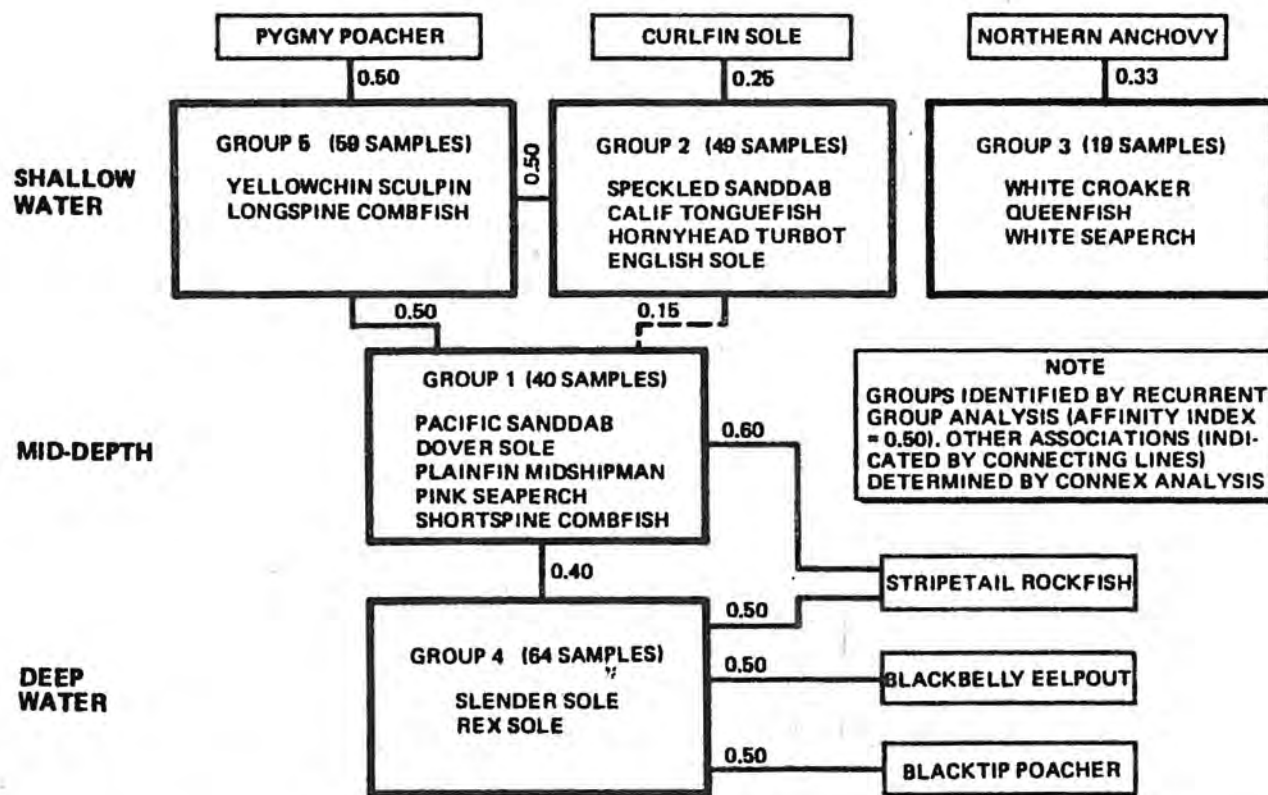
PYGMY POACHER

CURLFIN SOLE

NORTHERN ANCHOVY

0.50

0.25

0.33

SHALLOW WATER

GROUP 5 (59 SAMPLES)
YELLOWCHIN SCULPIN
LONGSPINE COMBFISH

0.50

GROUP 2 (49 SAMPLES)
SPECKLED SANDDAB
CALIF TONGUEFISH
HORNYHEAD TURBOT
ENGLISH SOLE

GROUP 3 (19 SAMPLES)
WHITE CROAKER
QUEENFISH
WHITE SEAPERCH

0.50

0.15

MID-DEPTH

GROUP 1 (40 SAMPLES)
PACIFIC SANDDAB
DOVER SOLE
PLAINFIN MIDSHIPMAN
PINK SEAPERCH
SHORTSPINE COMBFISH

0.60

NOTE
GROUPS IDENTIFIED BY RECURRENT GROUP ANALYSIS (AFFINITY INDEX = 0.50). OTHER ASSOCIATIONS (INDICATED BY CONNECTING LINES) DETERMINED BY CONNEX ANALYSIS

0.40

STRIPETAIL ROCKFISH

0.50

DEEP WATER

GROUP 4 (64 SAMPLES)
SLENDER SOLE
REX SOLE

0.50

BLACKBELLY EELPOUT

0.50

BLACKTIP POACHER